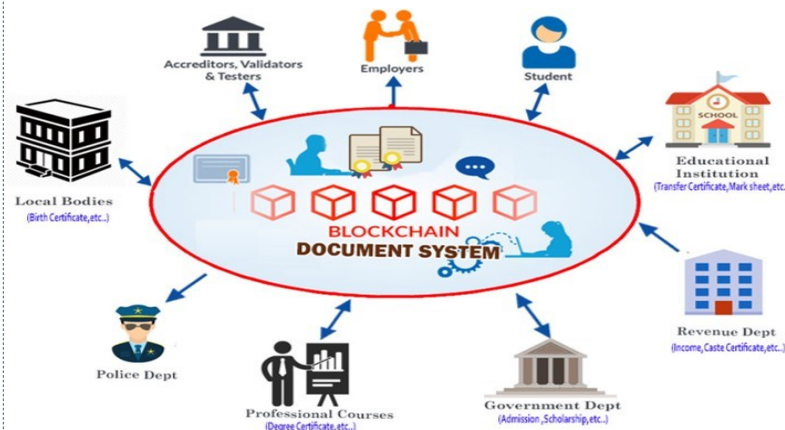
Accreditors, Validators & Testers

Employers

Student

Local Bodies
(Birth Certificate,etc..)

Educational Institution
(Transfer Certificate, Mark sheet, etc.

SCHOOL

BLOCKCHAIN
DOCUMENT SYSTEM

Revenue Dept
(Income, Caste Certificate, etc..)

Police Dept

Professional Courses
(Degree Certificate, etc..)

Government Dept
(Admission, Scholarship, etc..)